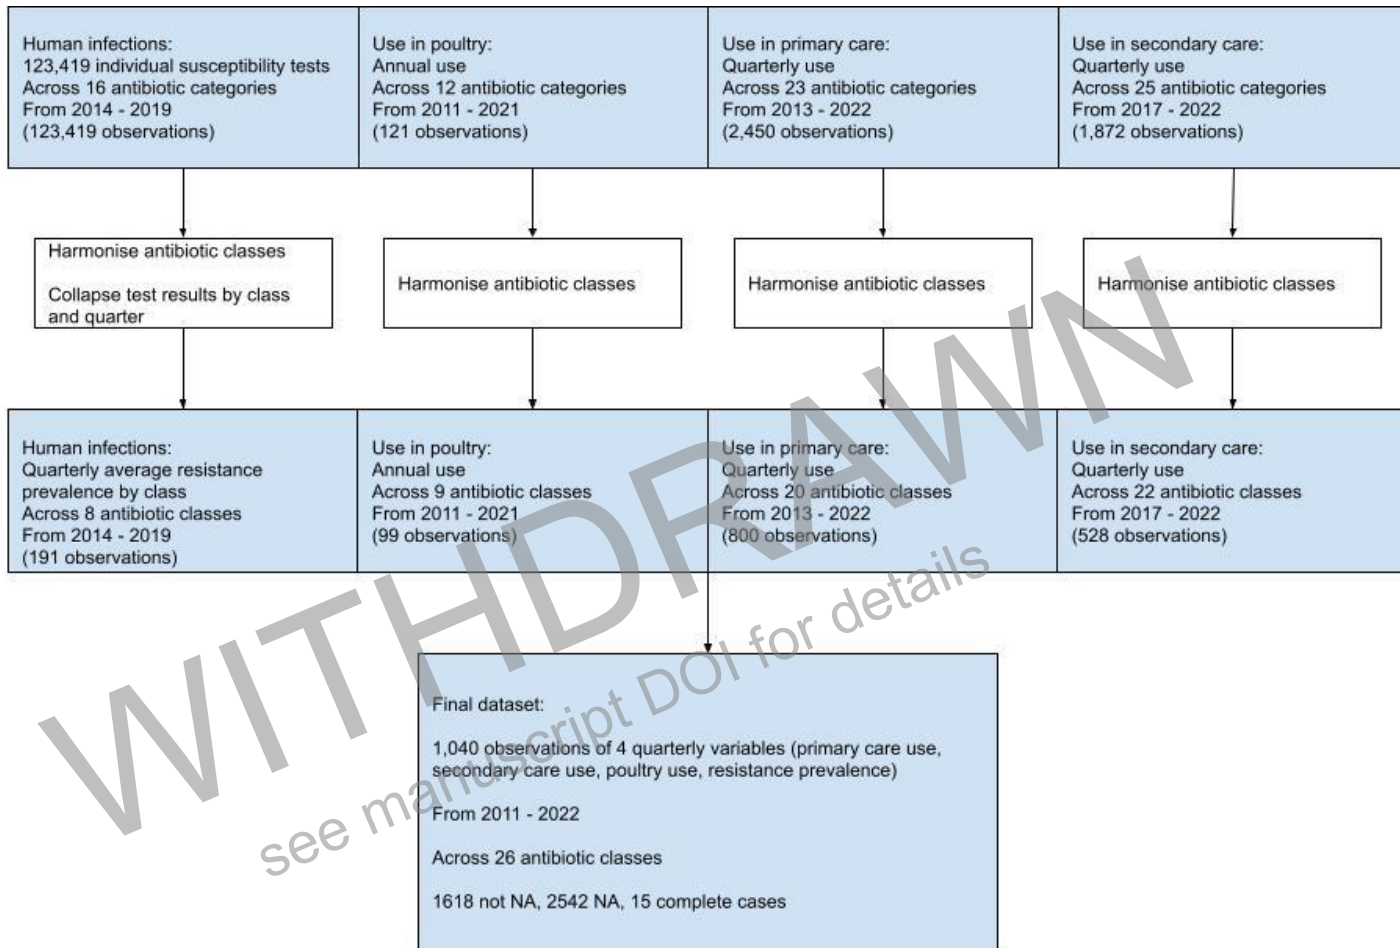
Human infections:
123,419 individual susceptibility tests
Across 16 antibiotic categories
From 2014 - 2019
(123,419 observations)

Use in poultry:
Annual use
Across 12 antibiotic categories
From 2011 - 2021
(121 observations)

Use in primary care:
Quarterly use
Across 23 antibiotic categories
From 2013 - 2022
(2,450 observations)

Use in secondary care:
Quarterly use
Across 25 antibiotic categories
From 2017 - 2022
(1,872 observations)

Harmonise antibiotic classes

Collapse test results by class and quarter

Harmonise antibiotic classes

Harmonise antibiotic classes

Harmonise antibiotic classes

Human infections:
Quarterly average resistance prevalence by class
Across 8 antibiotic classes
From 2014 - 2019
(191 observations)

Use in poultry:
Annual use
Across 9 antibiotic classes
From 2011 - 2021
(99 observations)

Use in primary care:
Quarterly use
Across 20 antibiotic classes
From 2013 - 2022
(800 observations)

Use in secondary care:
Quarterly use
Across 22 antibiotic classes
From 2017 - 2022
(528 observations)

Final dataset:

1,040 observations of 4 quarterly variables (primary care use, secondary care use, poultry use, resistance prevalence)

From 2011 - 2022

Across 26 antibiotic classes

1618 not NA, 2542 NA, 15 complete cases

WITHDRAWN

see manuscript DOI for details